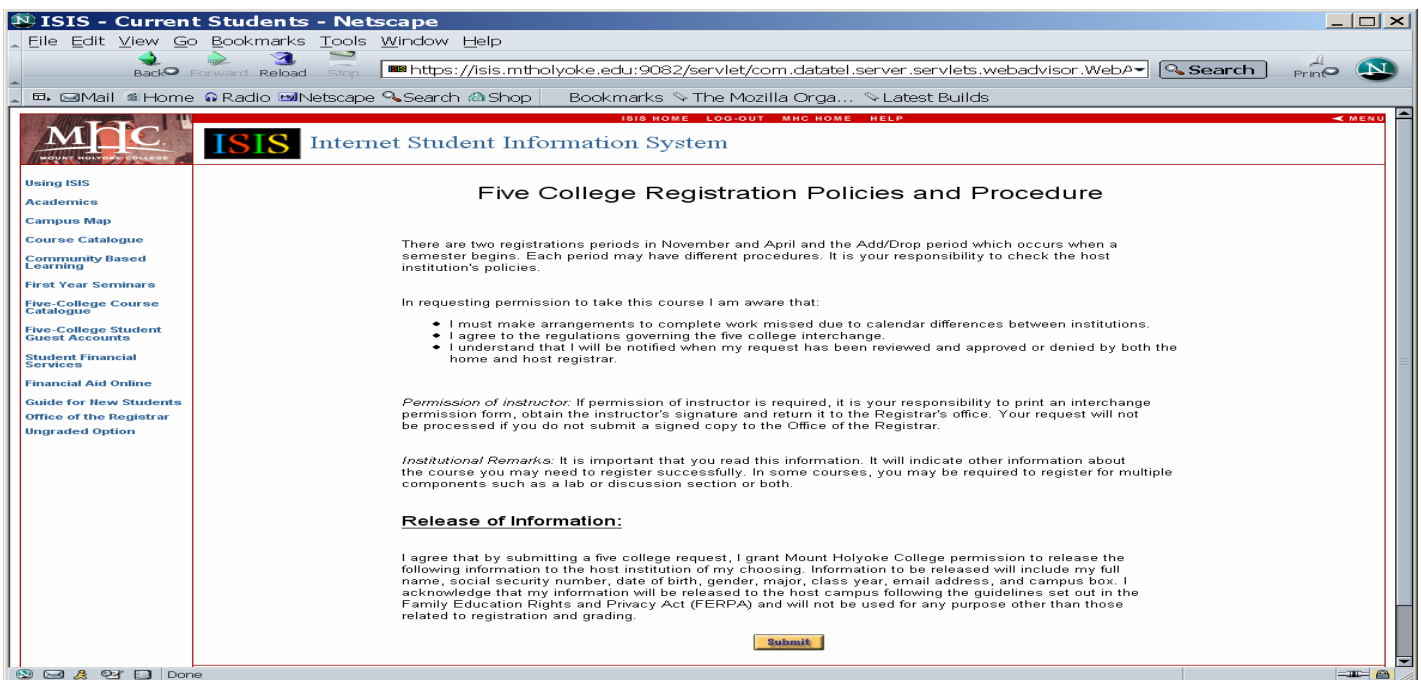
ISIS - Current Students - Netscape

File Edit View Go Bookmarks Tools Window Help

Back Forward Reload Stop https://isis.mtholyoke.edu:9082/servlet/com.datatel.server.servlets.webadvisor.WebA Search Print

Mail Home Radio Netscape Search Shop Bookmarks The Mozilla Orga... Latest Builds

ISIS HOME LOG-OUT MHC HOME HELP MENU

MHC MOUNT HOLYOKE COLLEGE

ISIS Internet Student Information System

Using ISIS
Academics
Campus Map
Course Catalogue
Community Based Learning
First Year Seminars
Five-College Course Catalogue
Five-College Student Guest Accounts
Student Financial Services
Financial Aid Online
Guide for New Students
Office of the Registrar
Ungraded Option

Five College Registration Policies and Procedure

There are two registrations periods in November and April and the Add/Drop period which occurs when a semester begins. Each period may have different procedures. It is your responsibility to check the host institution's policies.

In requesting permission to take this course I am aware that:

- I must make arrangements to complete work missed due to calendar differences between institutions.
- I agree to the regulations governing the five college interchange.
- I understand that I will be notified when my request has been reviewed and approved or denied by both the home and host registrar.

Permission of instructor: If permission of instructor is required, it is your responsibility to print an interchange permission form, obtain the instructor's signature and return it to the Registrar's office. Your request will not be processed if you do not submit a signed copy to the Office of the Registrar.

Institutional Remarks: It is important that you read this information. It will indicate other information about the course you may need to register successfully. In some courses, you may be required to register for multiple components such as a lab or discussion section or both.

Release of Information:

I agree that by submitting a five college request, I grant Mount Holyoke College permission to release the following information to the host institution of my choosing. Information to be released will include my full name, social security number, date of birth, gender, major, class year, email address, and campus box. I acknowledge that my information will be released to the host campus following the guidelines set out in the Family Education Rights and Privacy Act (FERPA) and will not be used for any purpose other than those related to registration and grading.

Submit

Done